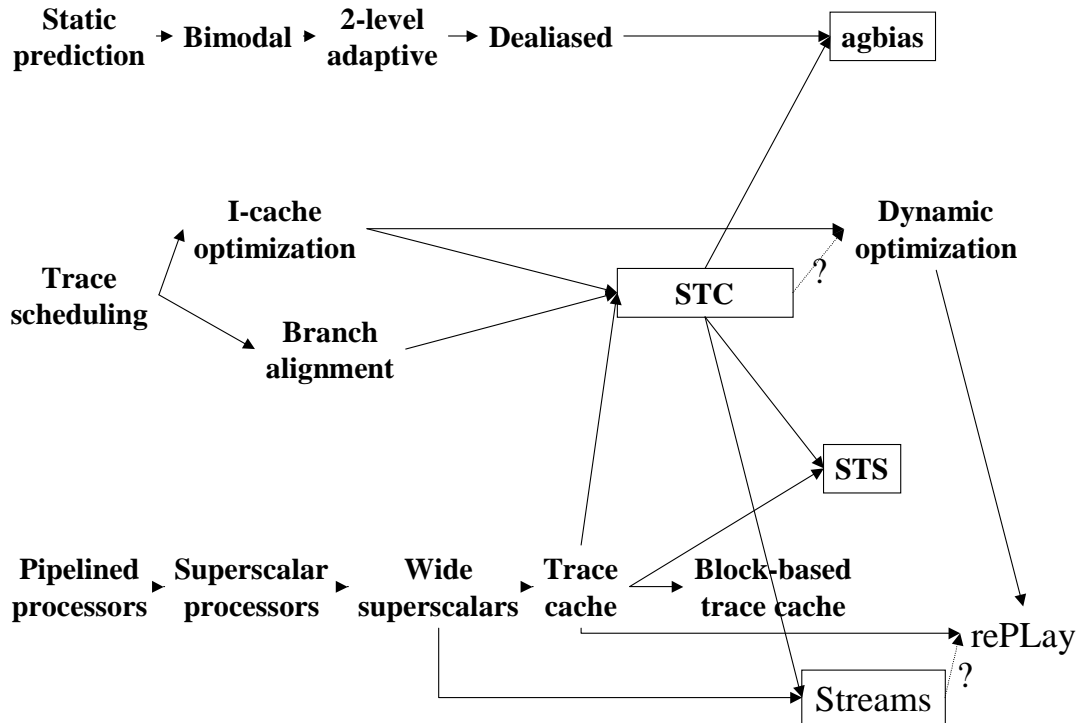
Static prediction

Bimodal

2-level adaptive

Dealiased

agbias

I-cache optimization

Dynamic optimization

Trace scheduling

STC

?

Branch alignment

STS

Pipelined processors

Superscalar processors

Wide superscalars

Trace cache

Block-based trace cache

rePLay

?

Streams